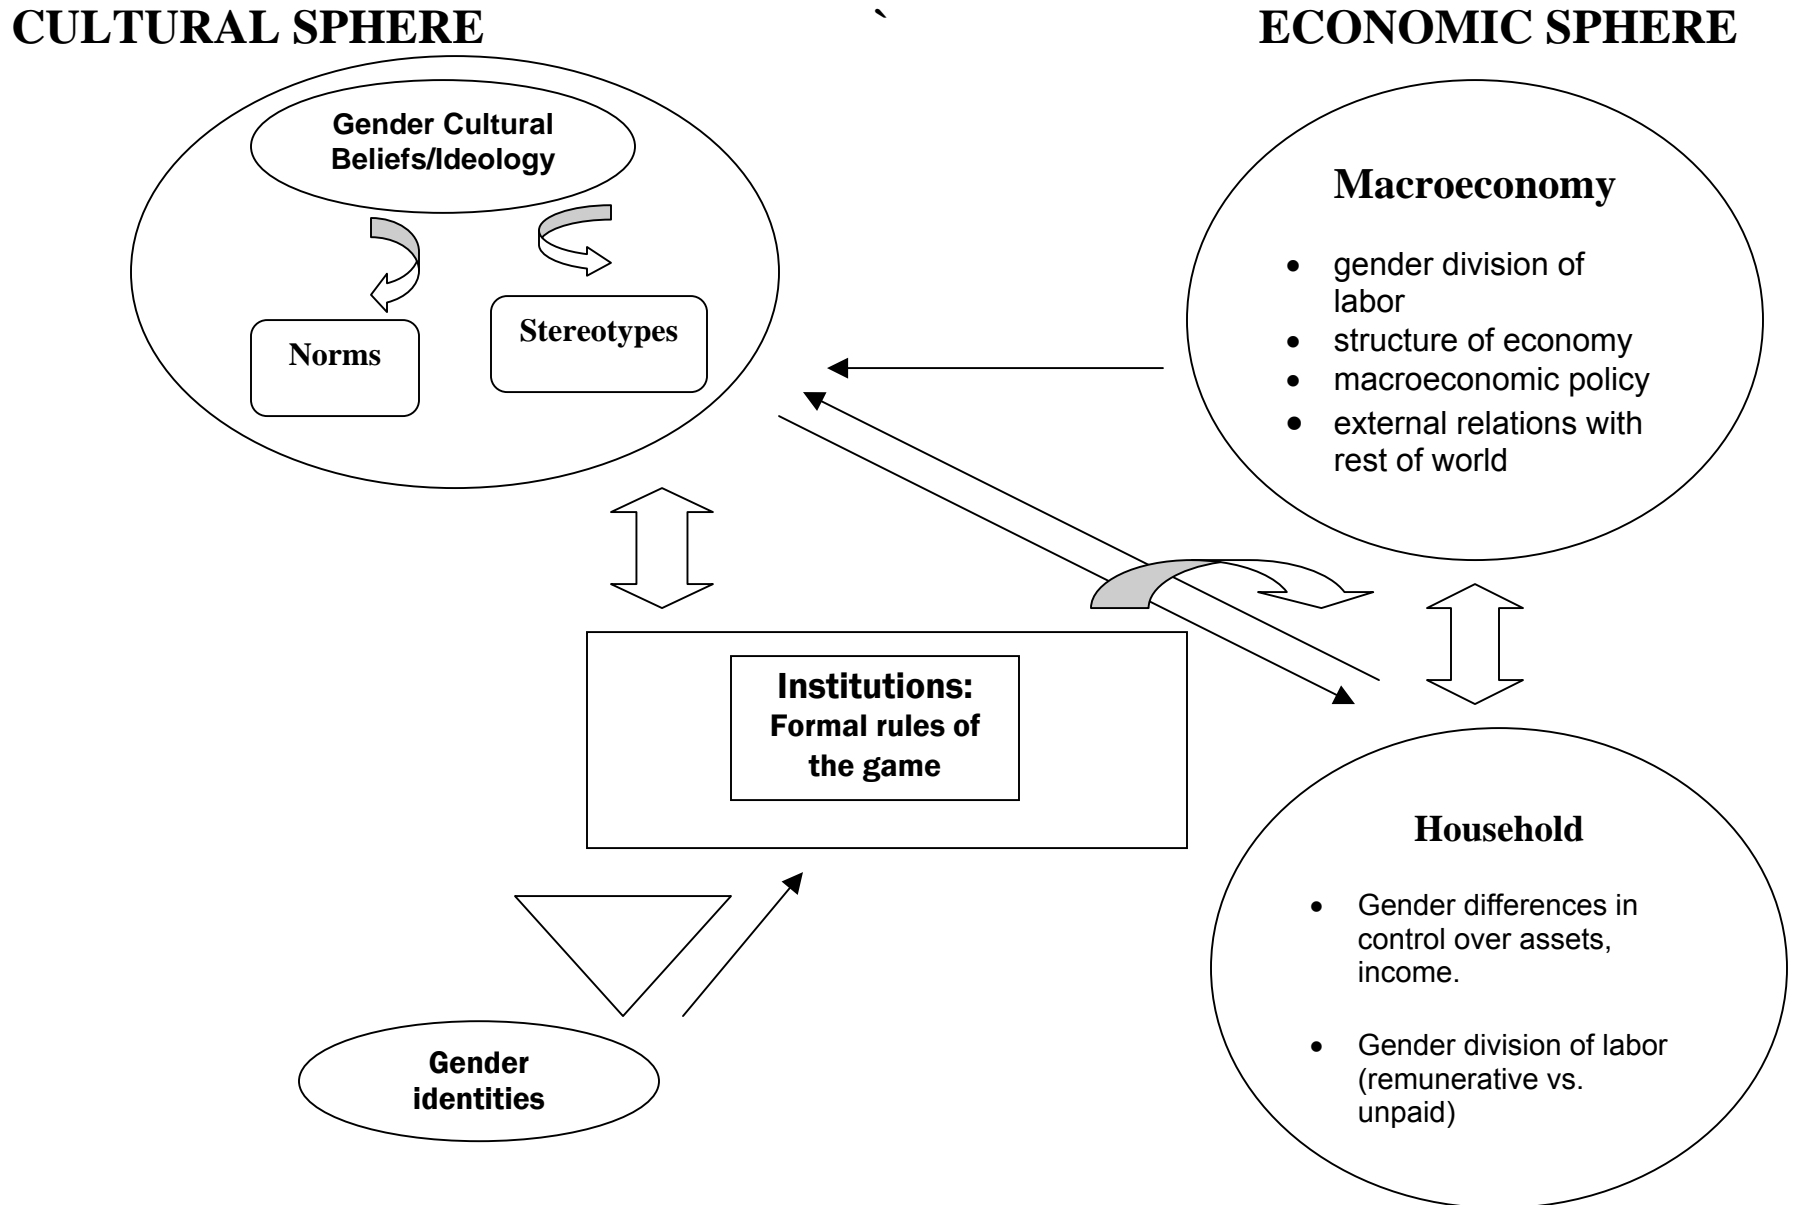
CULTURAL SPHERE ` ECONOMIC SPHERE

Gender Cultural Beliefs/Ideology

Norms

Stereotypes

Macroeconomy

- gender division of labor
- structure of economy
- macroeconomic policy
- external relations with rest of world

Institutions:
Formal rules of the game

Household

- Gender differences in control over assets, income.
- Gender division of labor (remunerative vs. unpaid)

Gender identities